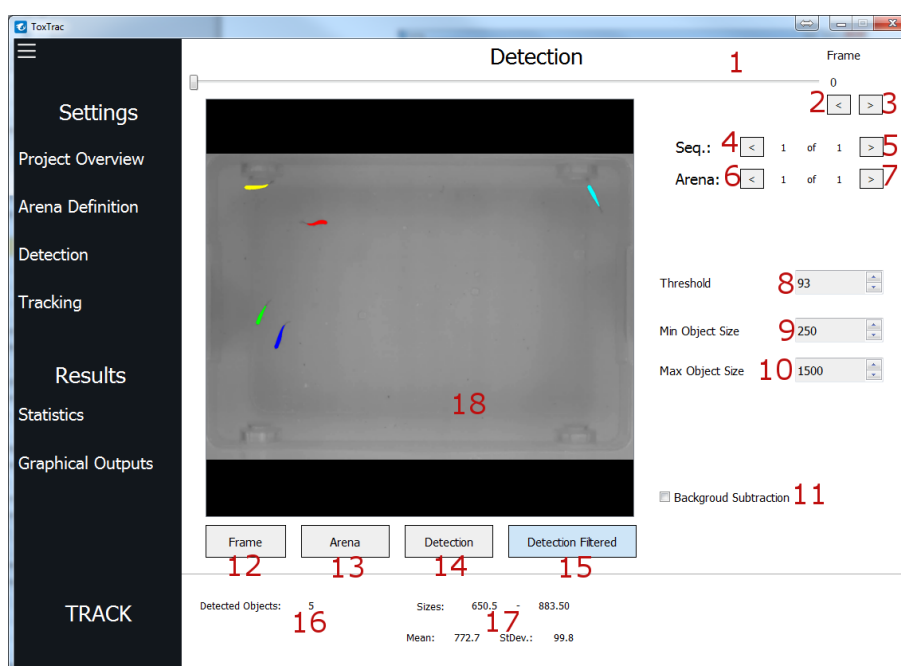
ToxTrac

Settings

Project Overview

Arena Definition

Detection

Tracking

Results

Statistics

Graphical Outputs

TRACK

Detection

1

Frame

0

2 < > 3

Seq.: 4 < 1 of 1 > 5

Arena: 6 < 1 of 1 > 7

Threshold 8 93

Min Object Size 9 250

Max Object Size 10 1500

18

Backgroud Subtraction 11

Frame | Arena | Detection | Detection Filtered

12 13 14 15

Detected Objects: 5

16

Sizes: 650.5 - 883.50

17

Mean: 772.7 StDev.: 99.8